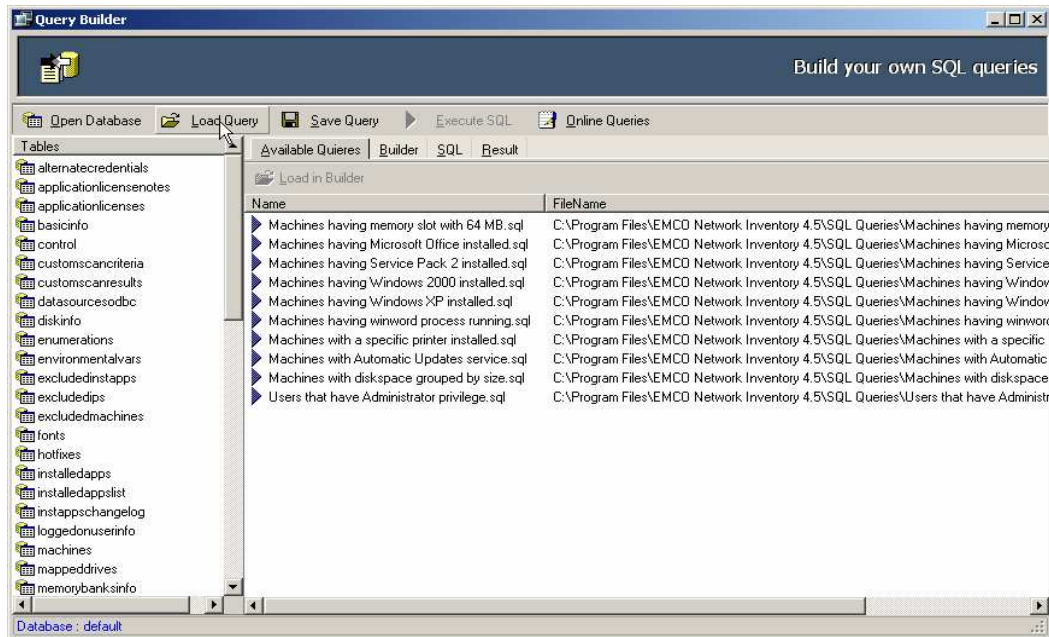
Query Builder

Build your own SQL queries

Open Database | Load Query | Save Query | Execute SQL | Online Queries

Tables
alternatecredentials
applicationlicensenotes
applicationlicenses
basicinfo
control
customscancriteria
customscanresults
datasourcesodbc
diskinfo
enumerations
environmentalvars
excludedinstapps
excludedips
excludedmachines
fonts
hotfixes
installedapps
installedappslist
instappschangelog
loggedonuserinfo
machines
mappeddrives
memorybanksinfo

Available Quieres | Builder | SQL | Result

Load in Builder

| Name | FileName |
|---|---|
| Machines having memory slot with 64 MB.sql | C:\Program Files\EMCO Network Inventory 4.5\SQL Queries\Machines having memory |
| Machines having Microsoft Office installed.sql | C:\Program Files\EMCO Network Inventory 4.5\SQL Queries\Machines having Microsc |
| Machines having Service Pack 2 installed.sql | C:\Program Files\EMCO Network Inventory 4.5\SQL Queries\Machines having Service |
| Machines having Windows 2000 installed.sql | C:\Program Files\EMCO Network Inventory 4.5\SQL Queries\Machines having Window |
| Machines having Windows XP installed.sql | C:\Program Files\EMCO Network Inventory 4.5\SQL Queries\Machines having Window |
| Machines having winword process running.sql | C:\Program Files\EMCO Network Inventory 4.5\SQL Queries\Machines having winword |
| Machines with a specific printer installed.sql | C:\Program Files\EMCO Network Inventory 4.5\SQL Queries\Machines with a specific |
| Machines with Automatic Updates service.sql | C:\Program Files\EMCO Network Inventory 4.5\SQL Queries\Machines with Automatic |
| Machines with diskspace grouped by size.sql | C:\Program Files\EMCO Network Inventory 4.5\SQL Queries\Machines with diskspace |
| Users that have Administrator privilege.sql | C:\Program Files\EMCO Network Inventory 4.5\SQL Queries\Users that have Administr |

Database : default